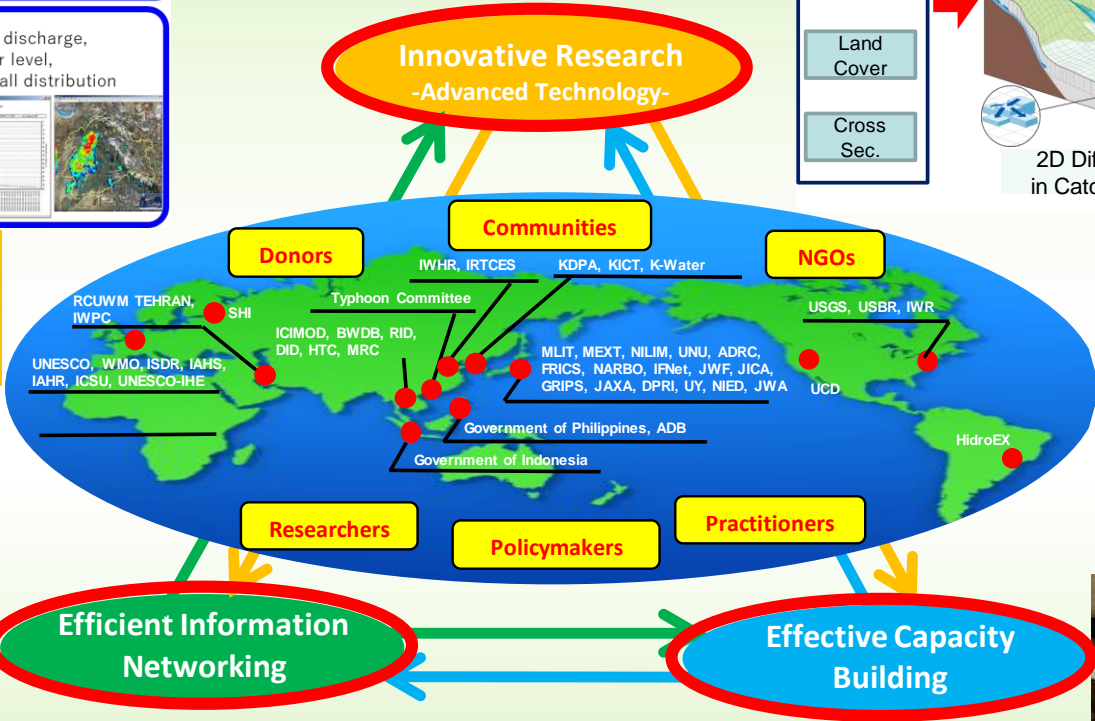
discharge, r level, all distribution

Land Cover

Cross Sec.

2D Dif in Cat

Innovative Research
-Advanced Technology-

Communities

Donors

NGOs

IWHR, IRTCES

KDPA, KICT, K-Water

Typhoon Committee

RCUWM TEHRAN, IWPC

SHI

USGS, USBR, IWR

ICIMOD, BWDB, RID, DID, HTC, MRC

UNESCO, WMO, ISDR, IAHS, IAHR, ICSU, UNESCO-IHE

MLIT, MEXT, NILIM, UNU, ADRC, FRICS, NARBO, IFNet, JWF, JICA, GRIPS, JAXA, DPRI, UY, NIED, JWA

UCD

Government of Philippines, ADB

Government of Indonesia

HidroEX

Researchers

Policymakers

Practitioners

Efficient Information Networking

Effective Capacity Building